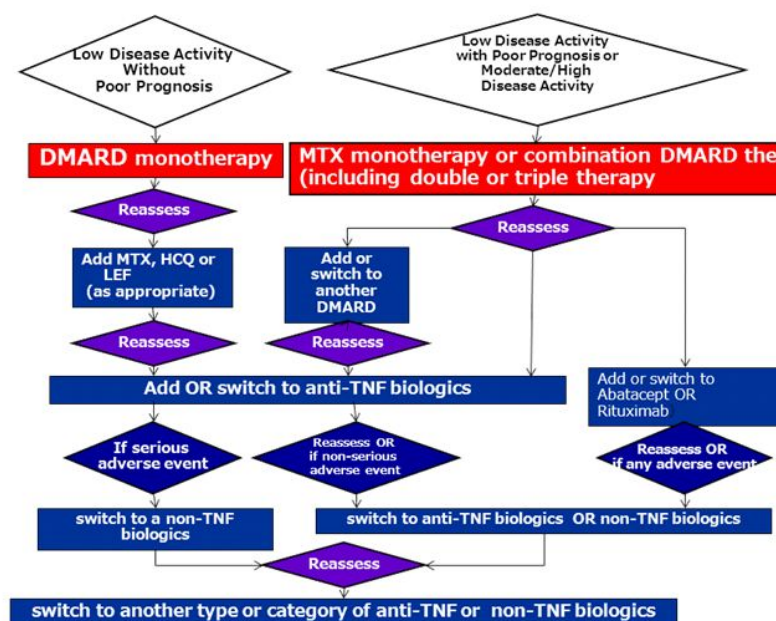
Low Disease Activity Without Poor Prognosis

Low Disease Activity with Poor Prognosis or Moderate/High Disease Activity

DMARD monotherapy

MTX monotherapy or combination DMARD the (including double or triple therapy

Reassess

Reassess

Add MTX, HCQ or LEF (as appropriate)

Add or switch to another DMARD

Reassess

Reassess

Add OR switch to anti-TNF biologics

Add or switch to Abatacept OR Rituximab

If serious adverse event

Reassess OR if non-serious adverse event

Reassess OR if any adverse event

switch to a non-TNF biologics

switch to anti-TNF biologics OR non-TNF biologics

Reassess

switch to another type or category of anti-TNF or non-TNF biologics